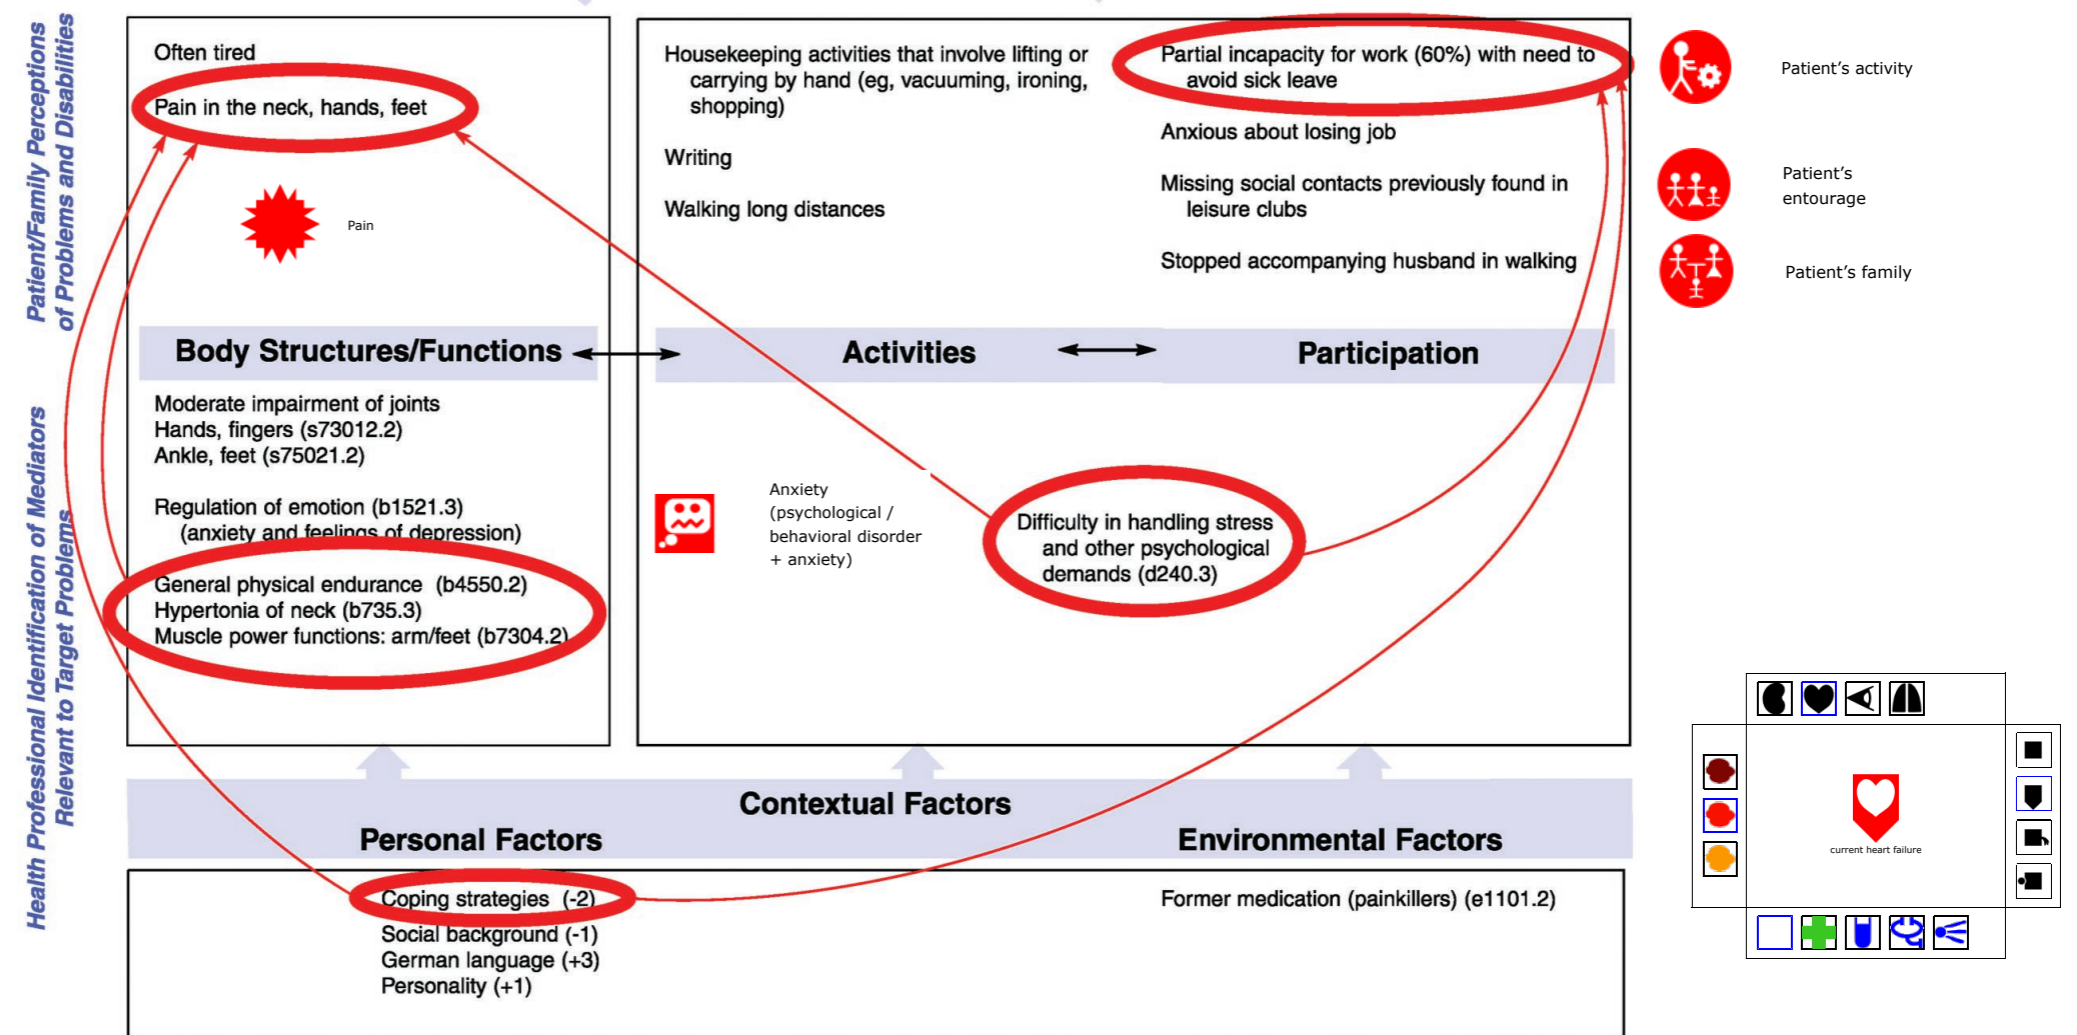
Patient/Family Perceptions of Problems and Disabilities

Often tired

Pain in the neck, hands, feet

Pain

Housekeeping activities that involve lifting or carrying by hand (eg, vacuuming, ironing, shopping)

Writing

Walking long distances

Partial incapacity for work (60%) with need to avoid sick leave

Anxious about losing job

Missing social contacts previously found in leisure clubs

Stopped accompanying husband in walking

Patient's activity

Patient's entourage

Patient's family

Body Structures/Functions

Activities

Participation

Health Professional Identification of Mediators Relevant to Target Problems

Moderate impairment of joints
Hands, fingers (s73012.2)
Ankle, feet (s75021.2)

Regulation of emotion (b1521.3)
(anxiety and feelings of depression)

General physical endurance (b4550.2)
Hypertonia of neck (b735.3)
Muscle power functions: arm/feet (b7304.2)

Anxiety (psychological / behavioral disorder + anxiety)

Difficulty in handling stress and other psychological demands (d240.3)

current heart failure

Contextual Factors

Personal Factors

Environmental Factors

Coping strategies (-2)
Social background (-1)
German language (+3)
Personality (+1)

Former medication (painkillers) (e1101.2)